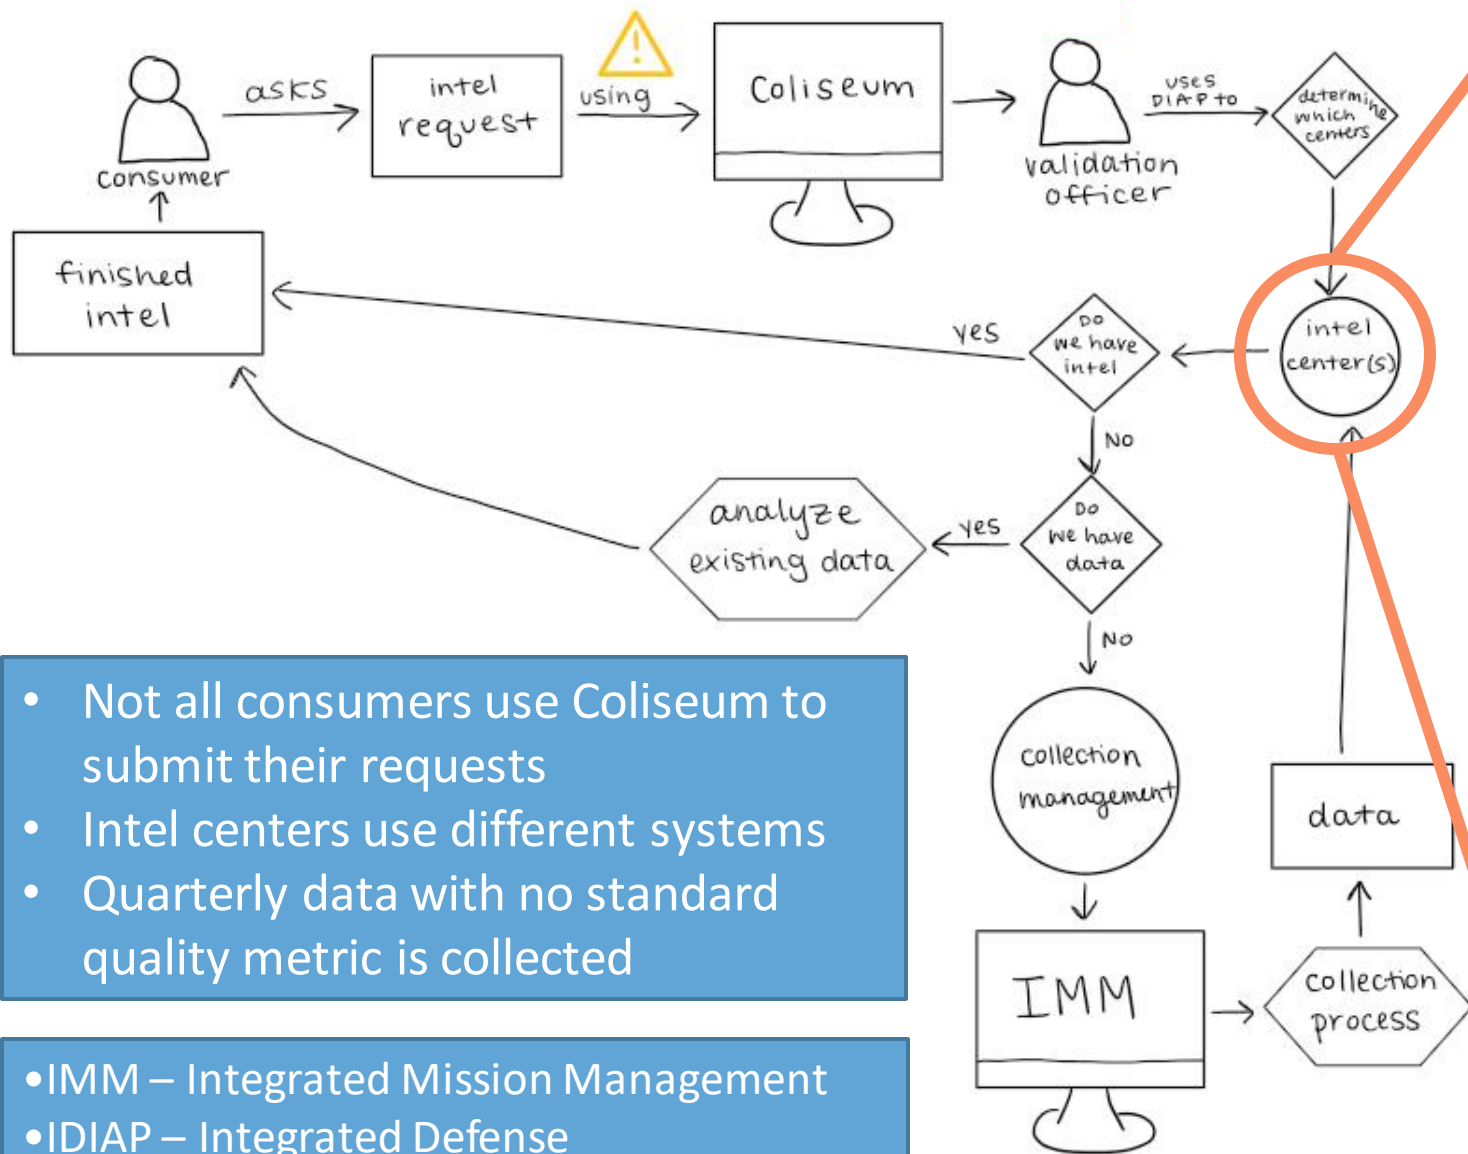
consumer

asks

intel request

using

Coliseum

validation officer

uses DIAP to

determine which centers

finished intel

yes

Do we have intel

intel center(s)

No

analyze existing data

yes

Do we have data

No

collection management

data

IMM

collection process

• Not all consumers use Coliseum to submit their requests
• Intel centers use different systems
• Quarterly data with no standard quality metric is collected

•IMM – Integrated Mission Management
•IDIAP – Integrated Defense